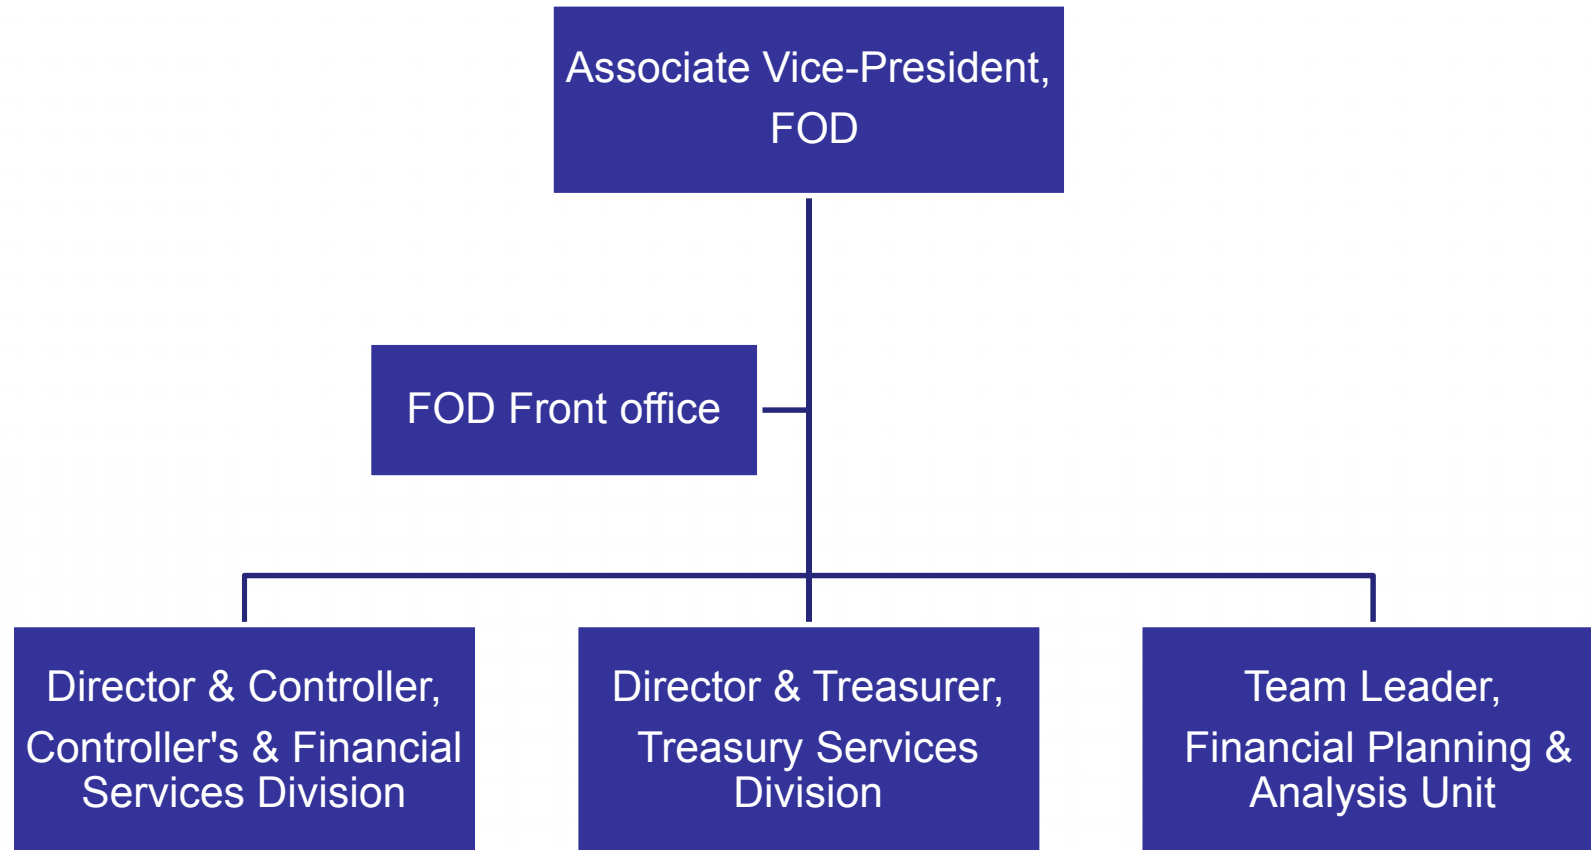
Associate Vice-President, FOD

FOD Front office

Director & Controller, Controller's & Financial Services Division

Director & Treasurer, Treasury Services Division

Team Leader, Financial Planning & Analysis Unit